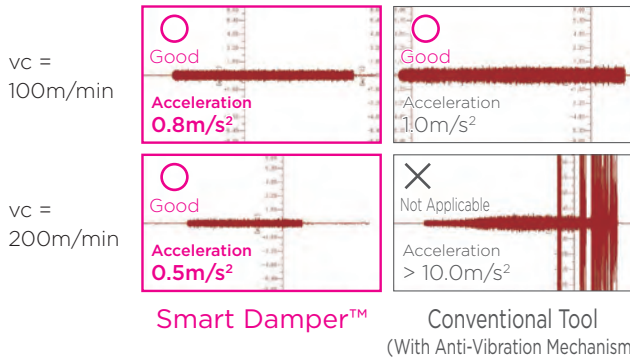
vc = 100m/min

○
Good
Acceleration
0.8m/s$^2$

○
Good
Acceleration
1.0m/s$^2$

vc = 200m/min

○
Good
Acceleration
0.5m/s$^2$

✕
Not Applicable
Acceleration
> 10.0m/s$^2$

Smart Damper™

Conventional Tool
(With Anti-Vibration Mechanism